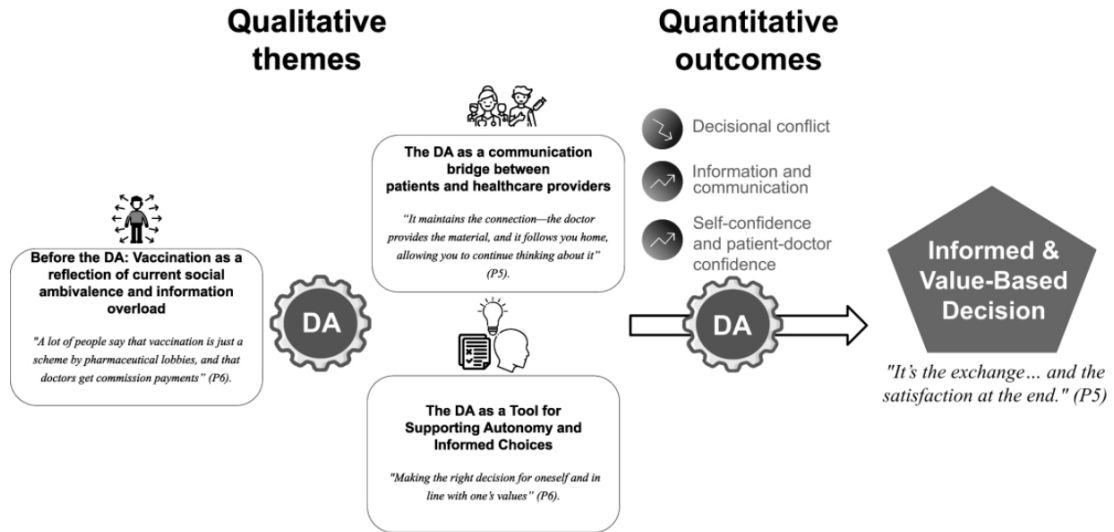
Qualitative themes

Quantitative outcomes

The DA as a communication bridge between patients and healthcare providers

"It maintains the connection—the doctor provides the material, and it follows you home, allowing you to continue thinking about it" (P5).

Decisional conflict

Information and communication

Self-confidence and patient-doctor confidence

Before the DA: Vaccination as a reflection of current social ambivalence and information overload

"A lot of people say that vaccination is just a scheme by pharmaceutical lobbies, and that doctors get commission payments" (P6).

DA

DA

Informed & Value-Based Decision

"It's the exchange… and the satisfaction at the end." (P5)

The DA as a Tool for Supporting Autonomy and Informed Choices

"Making the right decision for oneself and in line with one's values" (P6).